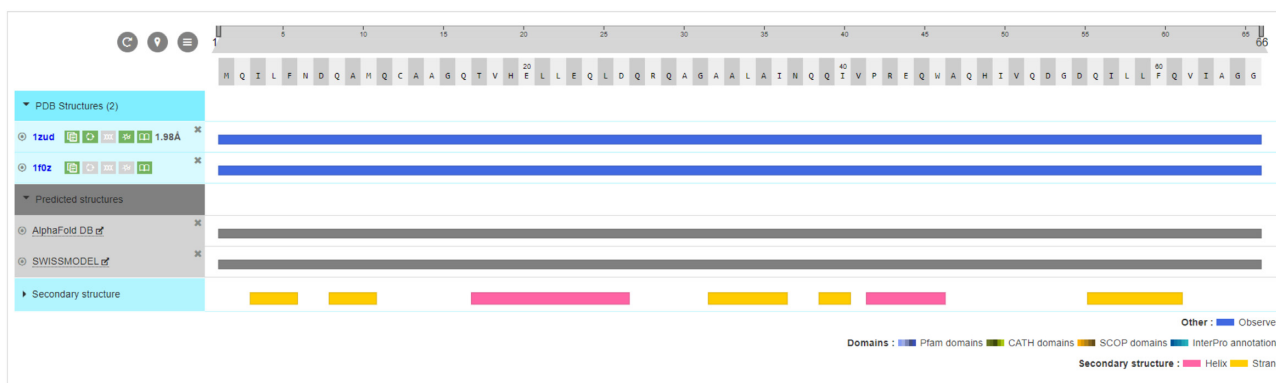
1 5 10 15 20 25 30 35 40 45 50 55 60 65 66

M Q I L F N D Q A M Q C A A G Q T V H E L L E Q L D Q R Q A G A A L A I N Q Q I V P R E Q W A Q H I V Q D G D Q I L L F Q V I A G G

20 40 60

PDB Structures (2)

1zud 1.98Å

1f0z

Predicted structures

AlphaFold DB

SWISSMODEL

Secondary structure

Other : Observe

Domains : Pfam domains CATH domains SCOP domains InterPro annotation

Secondary structure : Helix Stran